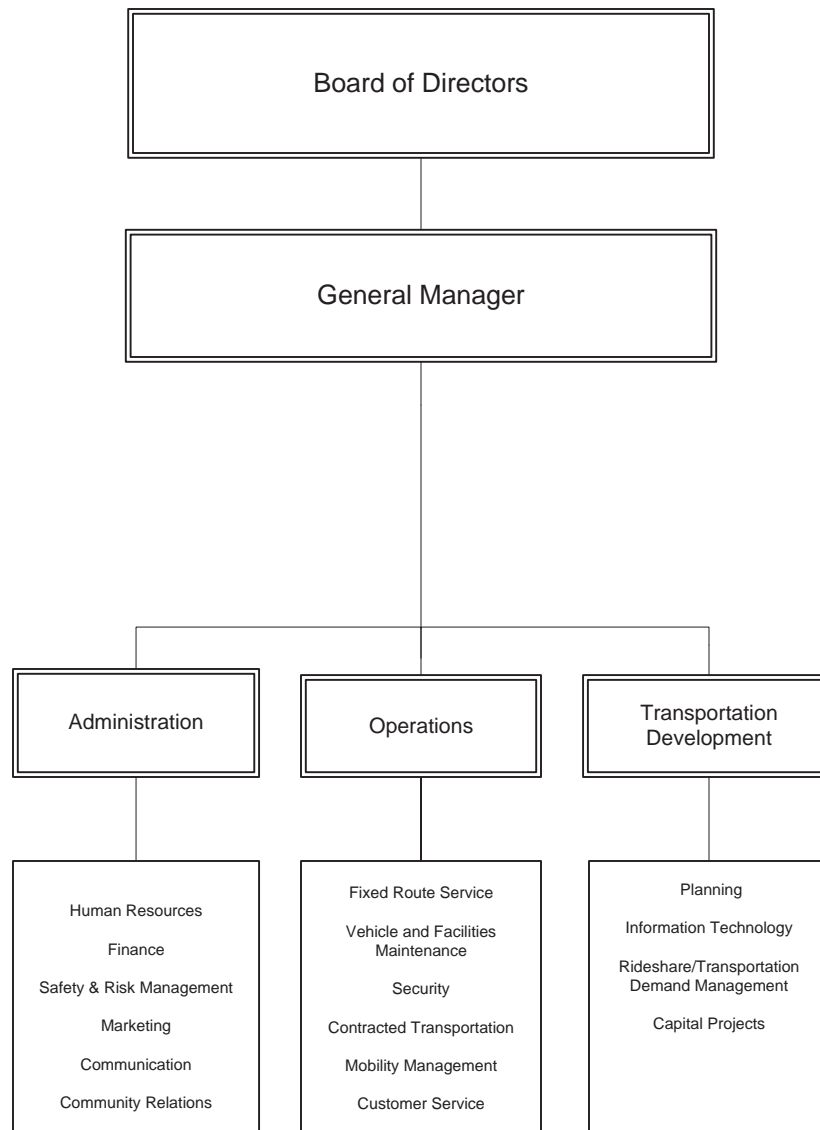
Board of Directors

General Manager

Administration

Operations

Transportation Development

Human Resources

Finance

Safety & Risk Management

Marketing

Communication

Community Relations

Fixed Route Service

Vehicle and Facilities Maintenance

Security

Contracted Transportation

Mobility Management

Customer Service

Planning

Information Technology

Rideshare/Transportation Demand Management

Capital Projects